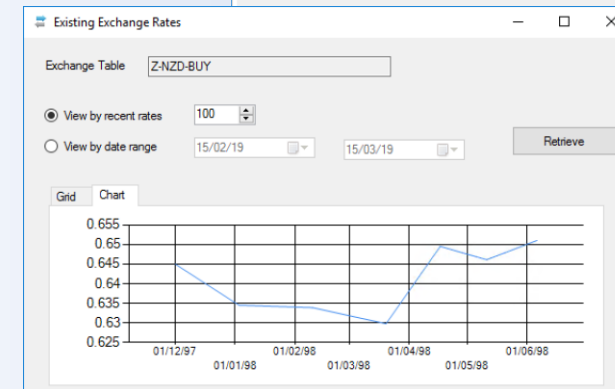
Existing Exchange Rates

Exchange Table Z-NZD-BUY

View by recent rates 100

View by date range 15/02/19 15/03/19

Retrieve

Grid Chart

0.655
0.65
0.645
0.64
0.635
0.63
0.625

01/12/97 01/01/98 01/02/98 01/03/98 01/04/98 01/05/98 01/06/98